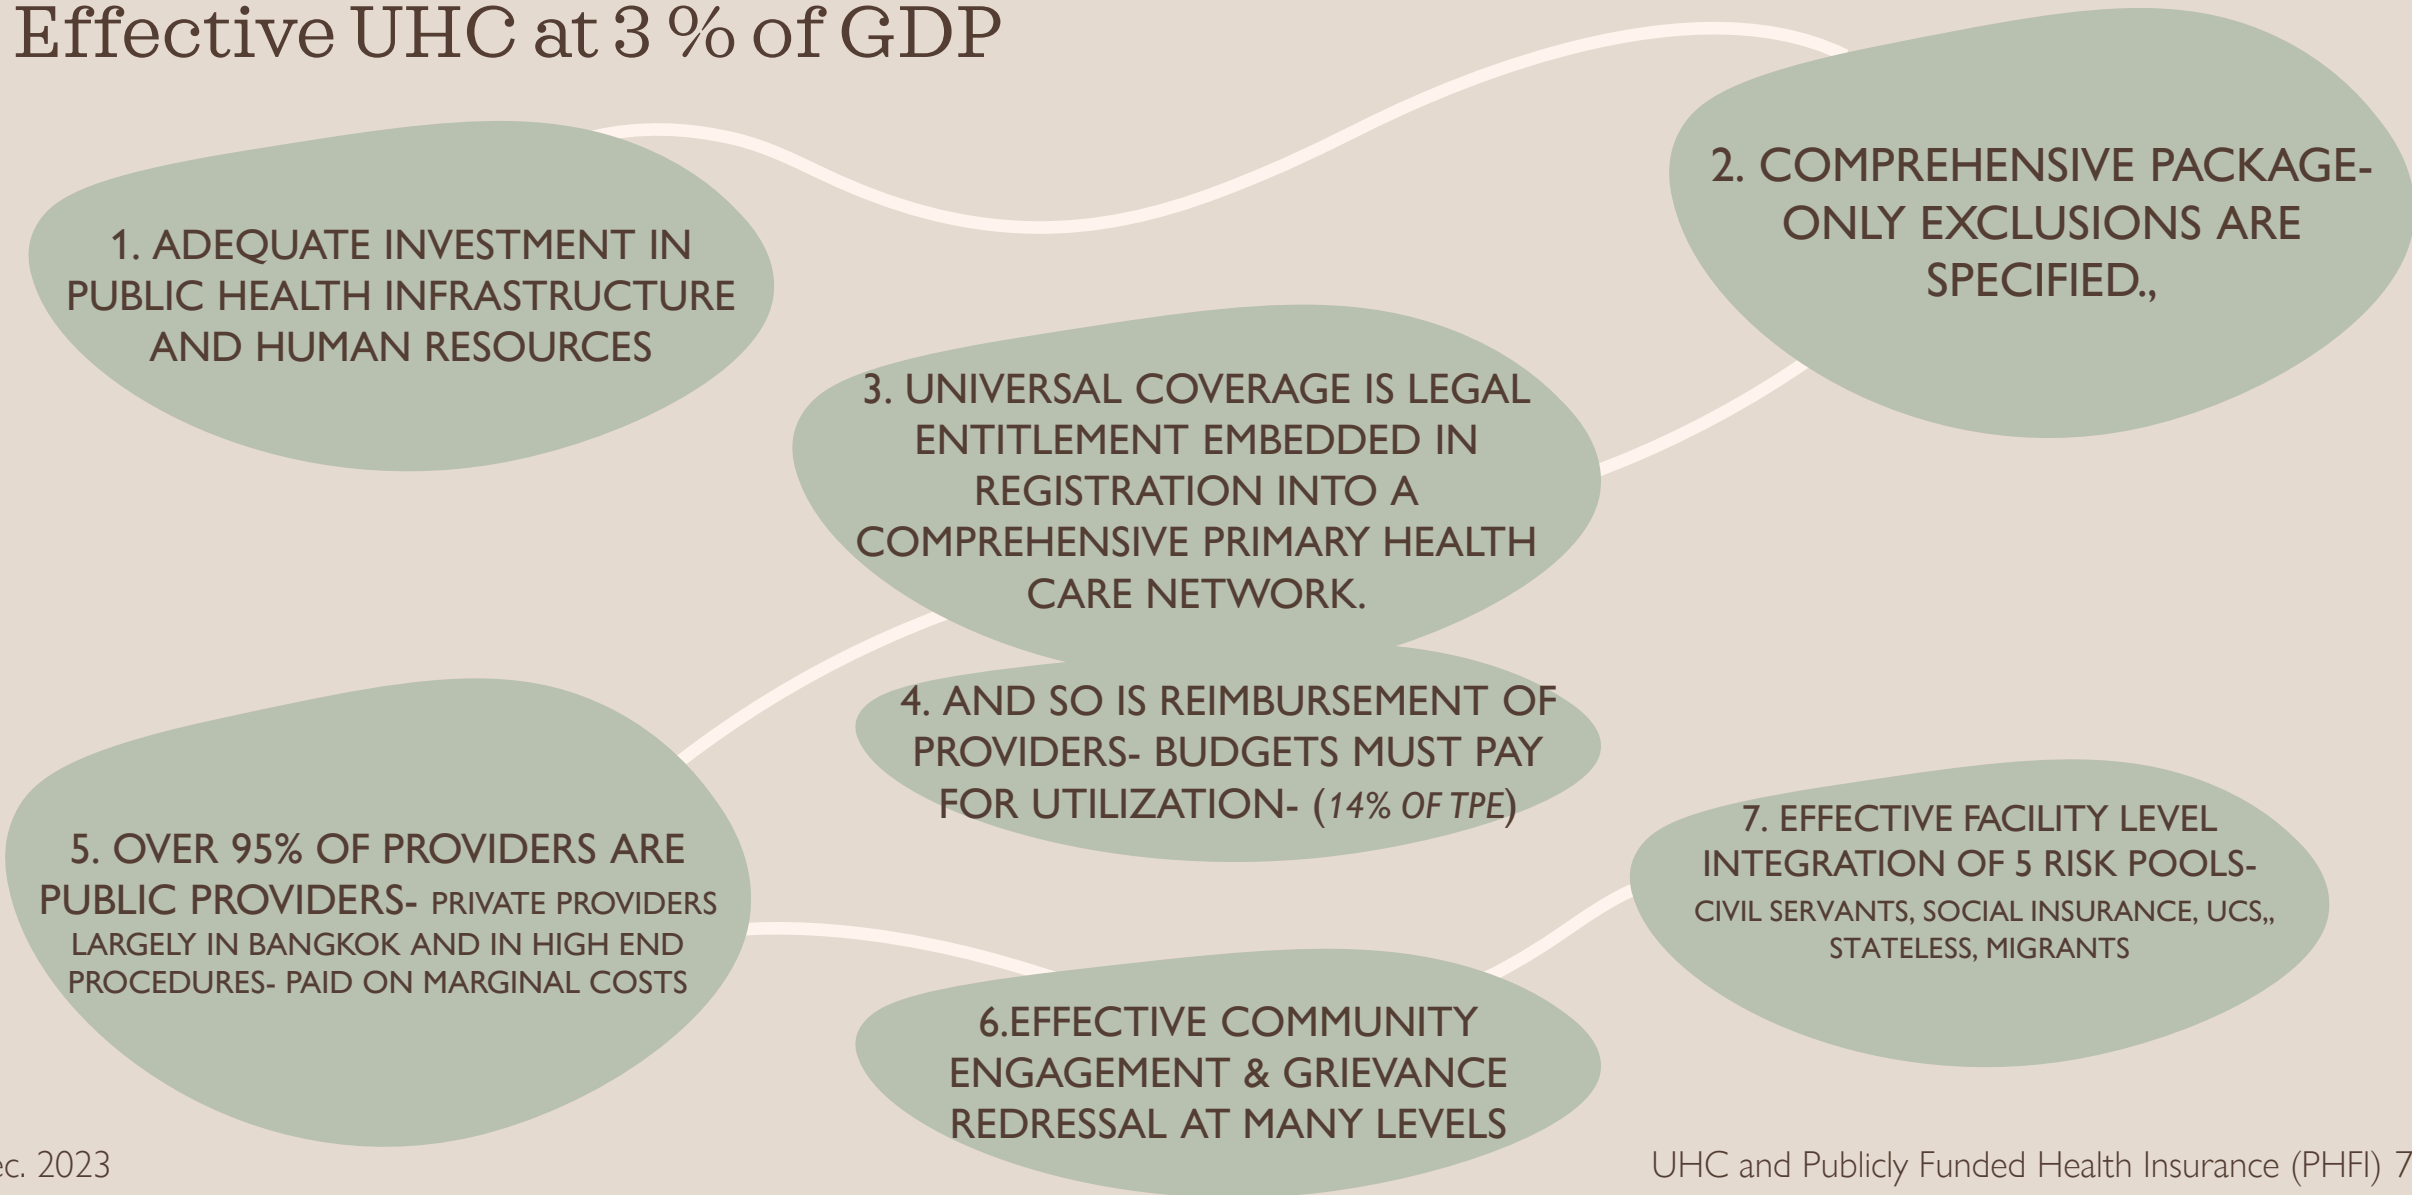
Effective UHC at 3 % of GDP

1. ADEQUATE INVESTMENT IN PUBLIC HEALTH INFRASTRUCTURE AND HUMAN RESOURCES

2. COMPREHENSIVE PACKAGE- ONLY EXCLUSIONS ARE SPECIFIED.,

3. UNIVERSAL COVERAGE IS LEGAL ENTITLEMENT EMBEDDED IN REGISTRATION INTO A COMPREHENSIVE PRIMARY HEALTH CARE NETWORK.

4. AND SO IS REIMBURSEMENT OF PROVIDERS- BUDGETS MUST PAY FOR UTILIZATION- (14% OF TPE)

5. OVER 95% OF PROVIDERS ARE PUBLIC PROVIDERS- PRIVATE PROVIDERS LARGELY IN BANGKOK AND IN HIGH END PROCEDURES- PAID ON MARGINAL COSTS

6.EFFECTIVE COMMUNITY ENGAGEMENT & GRIEVANCE REDRESSAL AT MANY LEVELS

7. EFFECTIVE FACILITY LEVEL INTEGRATION OF 5 RISK POOLS- CIVIL SERVANTS, SOCIAL INSURANCE, UCS,, STATELESS, MIGRANTS

ec. 2023

UHC and Publicly Funded Health Insurance (PHFI) 7